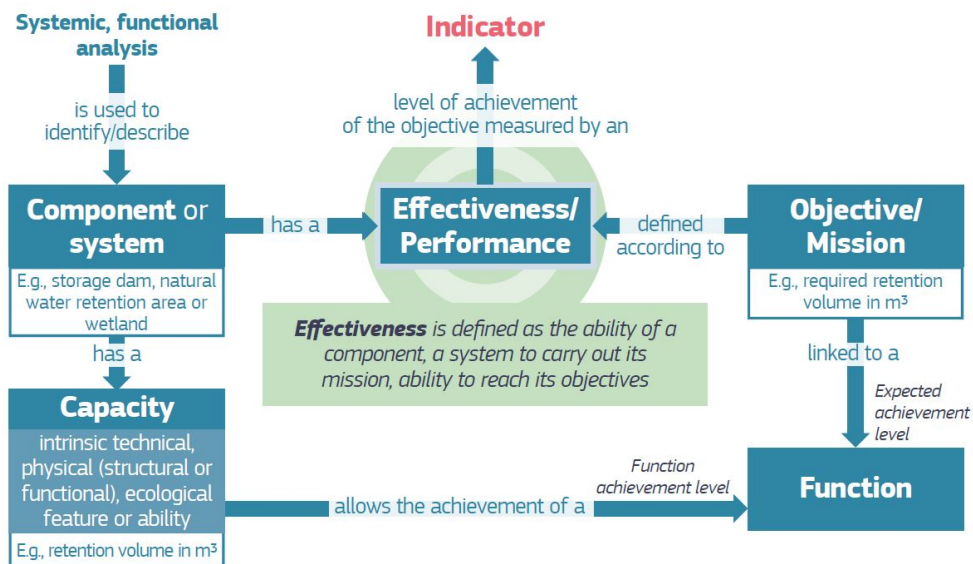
Systemic, functional analysis

is used to identify/describe

Component or system

E.g., storage dam, natural water retention area or wetland

has a

Capacity

intrinsic technical, physical (structural or functional), ecological feature or ability

E.g., retention volume in m³

Indicator

level of achievement of the objective measured by an

has a

Effectiveness/ Performance

defined according to

Objective/ Mission

E.g., required retention volume in m³

*Effectiveness* is defined as the ability of a component, a system to carry out its mission, ability to reach its objectives

linked to a

Expected achievement level

allows the achievement of a

Function achievement level

Function